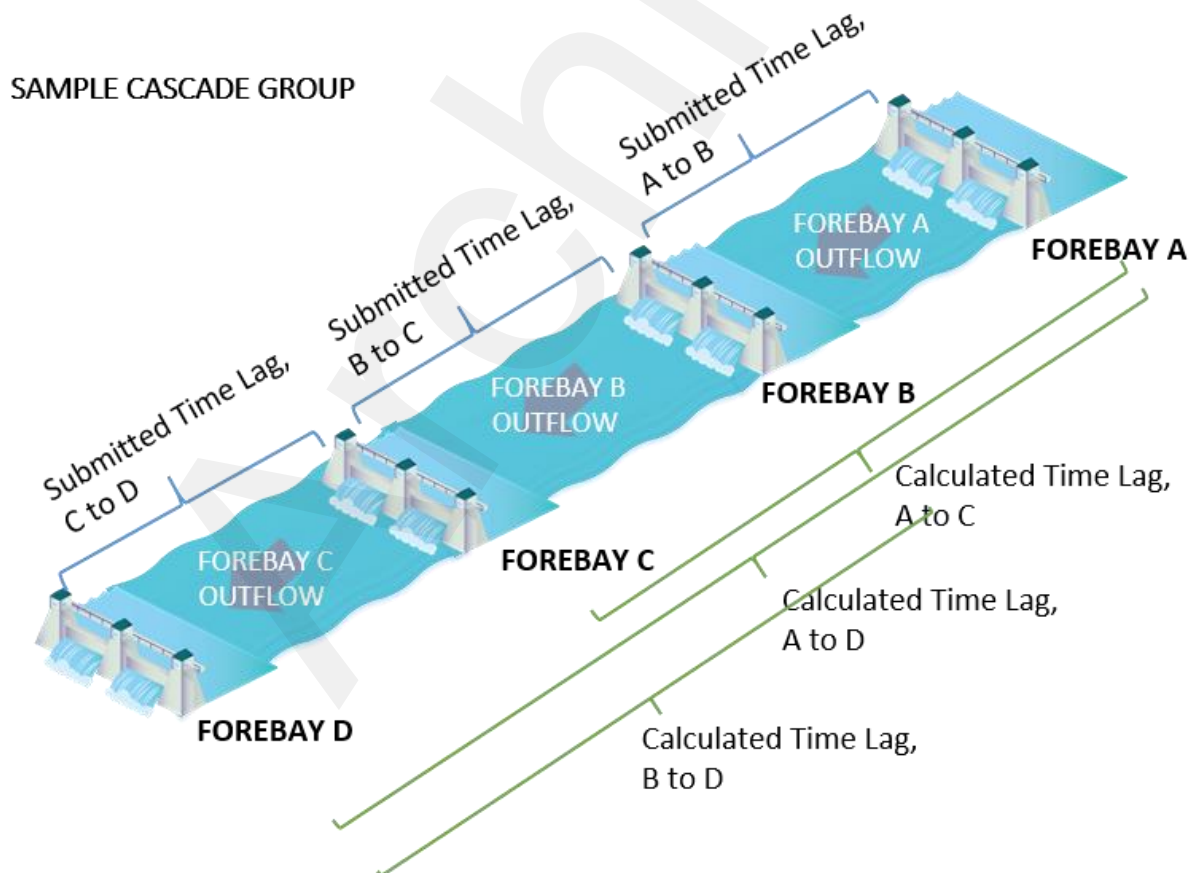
SAMPLE CASCADE GROUP

Submitted Time Lag, A to B

Submitted Time Lag, B to C

Submitted Time Lag, C to D

FOREBAY A OUTFLOW

FOREBAY A

FOREBAY B OUTFLOW

FOREBAY B

FOREBAY C OUTFLOW

FOREBAY C

FOREBAY D

Calculated Time Lag, A to C

Calculated Time Lag, A to D

Calculated Time Lag, B to D